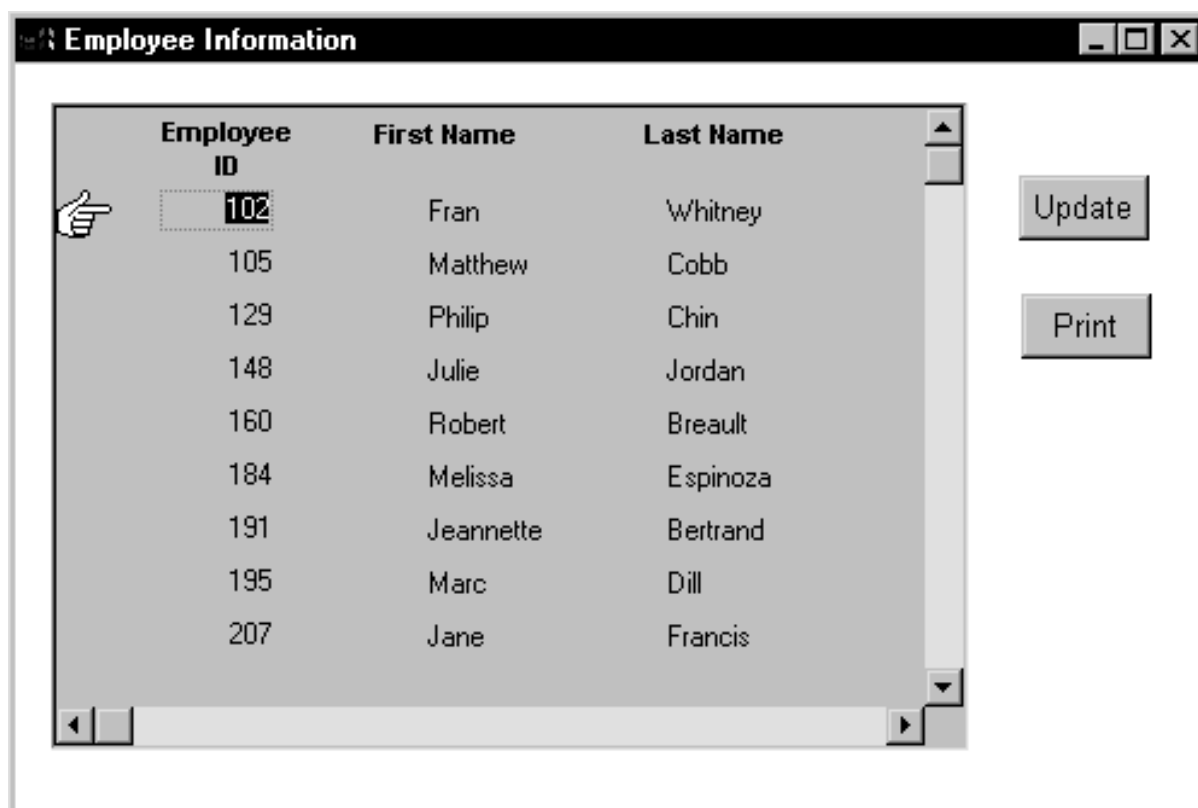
Employee Information

| Employee ID | First Name | Last Name |
|---|---|---|
| 102 | Fran | Whitney |
| 105 | Matthew | Cobb |
| 129 | Philip | Chin |
| 148 | Julie | Jordan |
| 160 | Robert | Breault |
| 184 | Melissa | Espinoza |
| 191 | Jeannette | Bertrand |
| 195 | Marc | Dill |
| 207 | Jane | Francis |

Update

Print